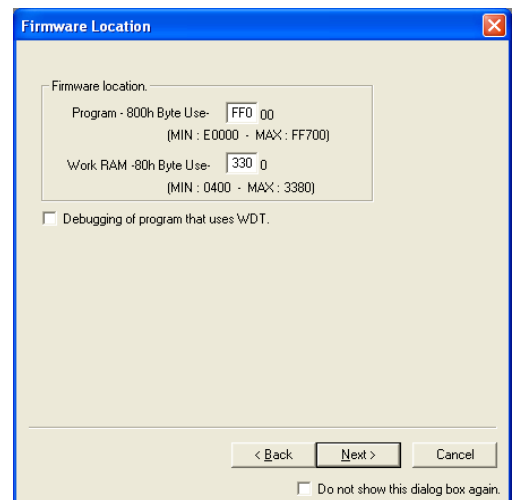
Firmware Location

Firmware location.

Program - 800h Byte Use- FF0 00
(MIN : E0000 - MAX : FF700)

Work RAM -80h Byte Use- 330 0
(MIN : 0400 - MAX : 3380)

Debugging of program that uses WDT.

< Back
Next >
Cancel

Do not show this dialog box again.